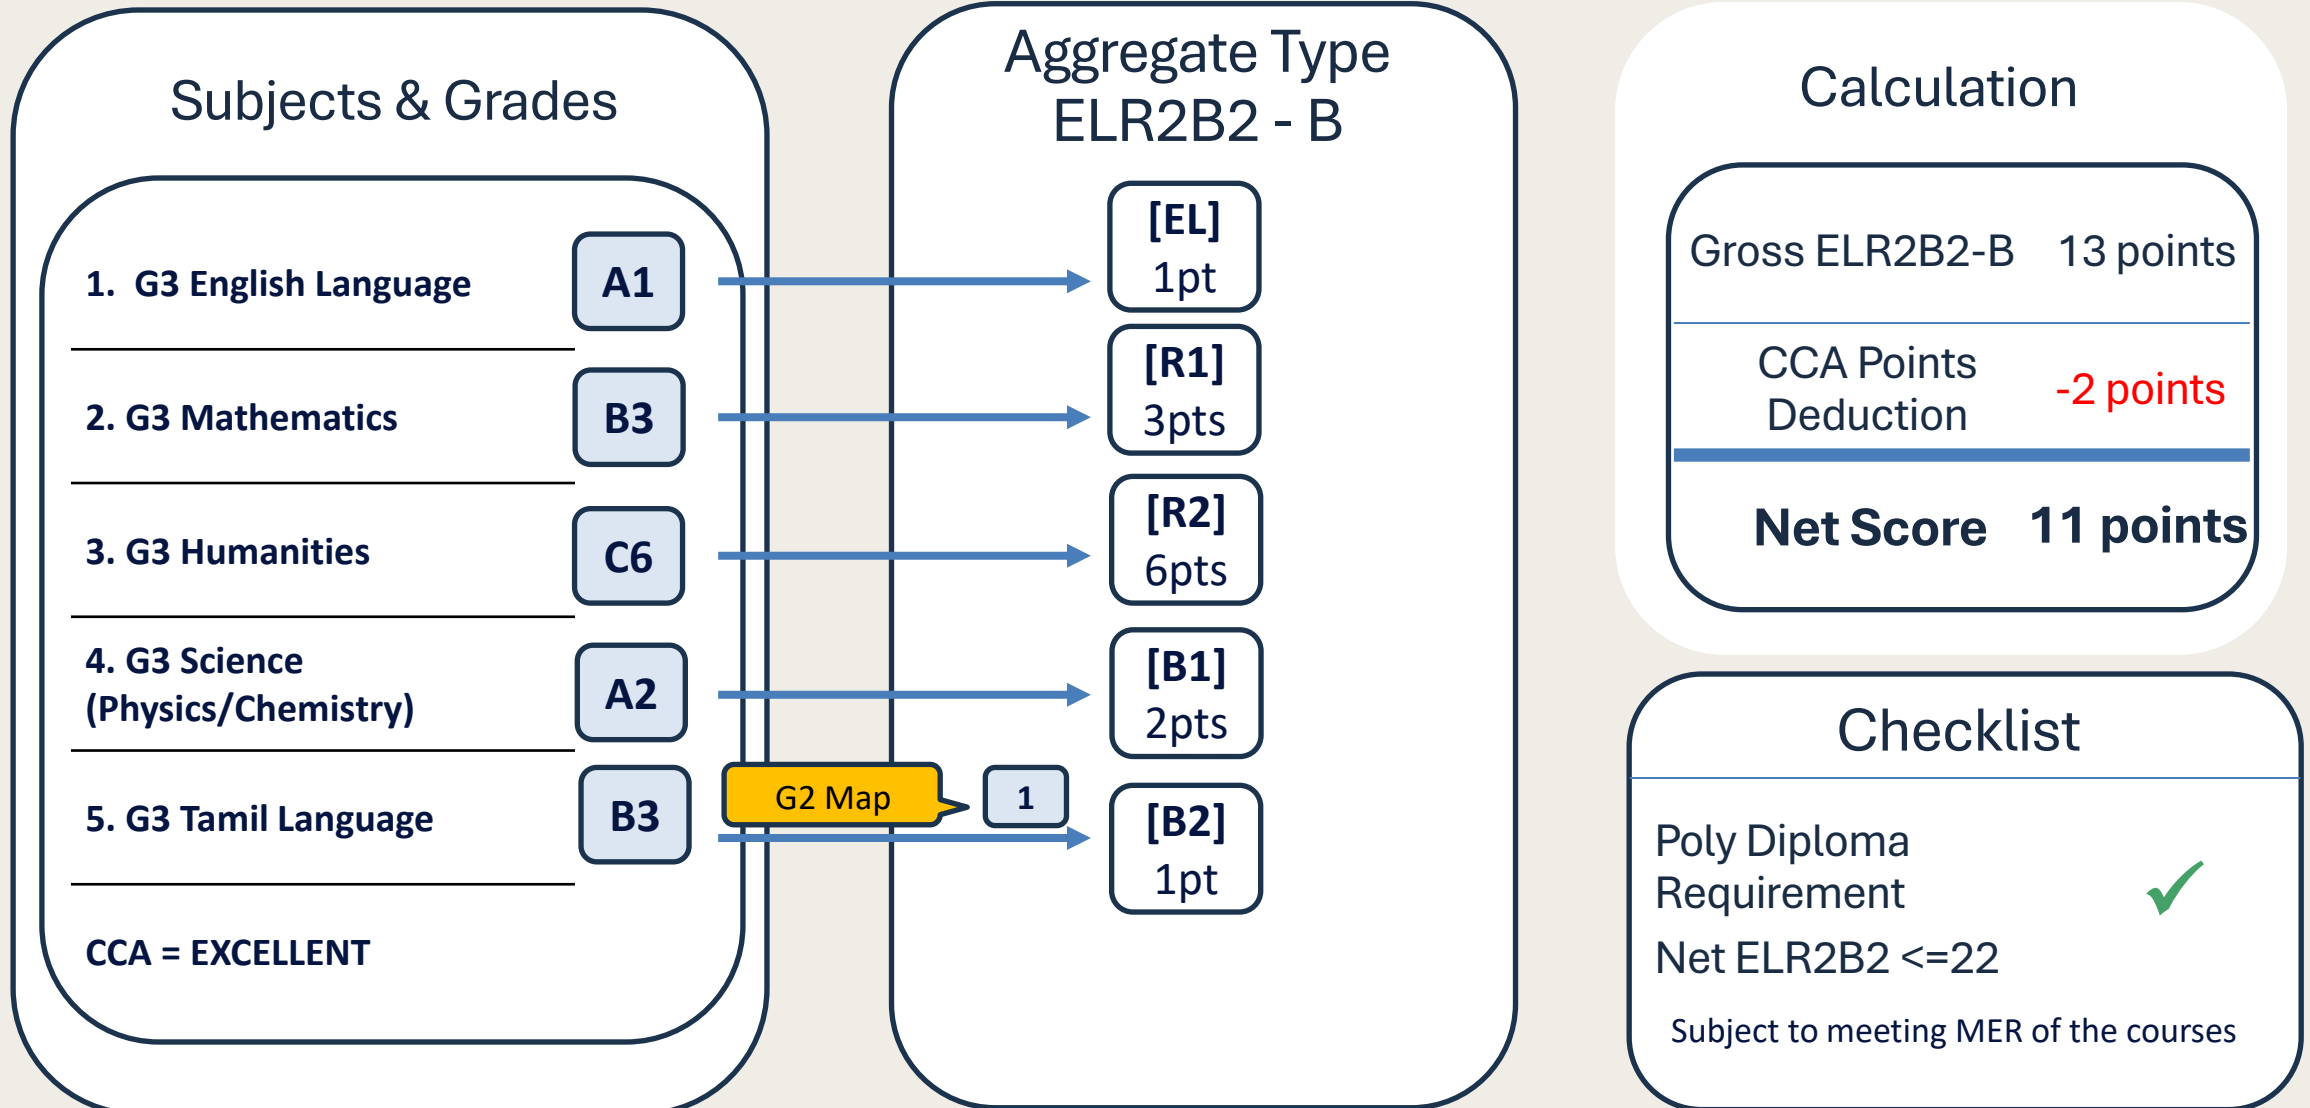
Subjects & Grades

1. G3 English Language A1

2. G3 Mathematics B3

3. G3 Humanities C6

4. G3 Science (Physics/Chemistry) A2

5. G3 Tamil Language B3

CCA = EXCELLENT

Aggregate Type ELR2B2 - B

[EL] 1pt

[R1] 3pts

[R2] 6pts

[B1] 2pts

G2 Map 1

[B2] 1pt

Calculation

| Gross ELR2B2-B | 13 points |
|---|---|
| CCA Points Deduction | -2 points |
| Net Score | 11 points |

Checklist

Poly Diploma Requirement
Net ELR2B2 <=22

Subject to meeting MER of the courses